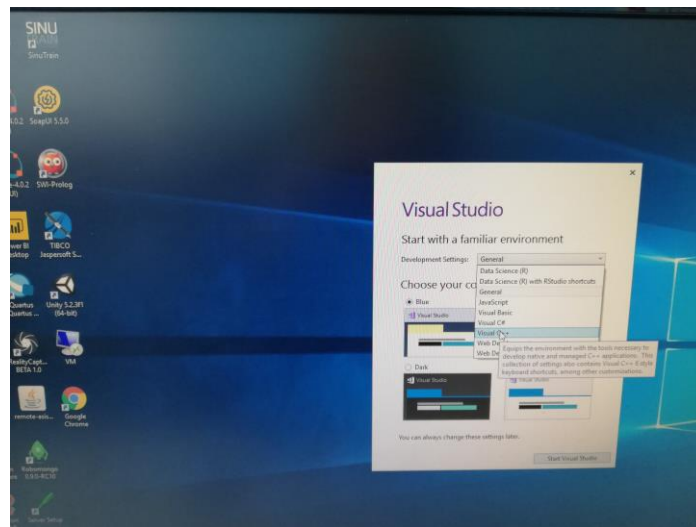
SINU
SinoTrain

4.0.2 SoapUI 5.5.0

4.0.2 SWI-Prolog

wer BI ktop TIBCO Jaspersoft S...

Quartus Quartus ... Unity 5.2.3f1 (64-bit)

RealityCapt... BETA 1.0 VM

remote-ssis... Google Chrome

Robomongo 0.9.0-RC10

Setup

×

Visual Studio

Start with a familiar environment

Development Settings: General

Data Science (R)
Data Science (R) with RStudio shortcuts
General
JavaScript
Visual Basic
Visual C#
Visual C++
Web De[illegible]
Web De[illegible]

Choose your co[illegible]

Blue

Visual Studio

Equips the environment with the tools necessary to develop native and managed C++ applications. This collection of settings also contains Visual C++ 6-style keyboard shortcuts, among other customizations.

Dark

Visual Studio

Visual Studio

You can always change these settings later.

Start Visual Studio